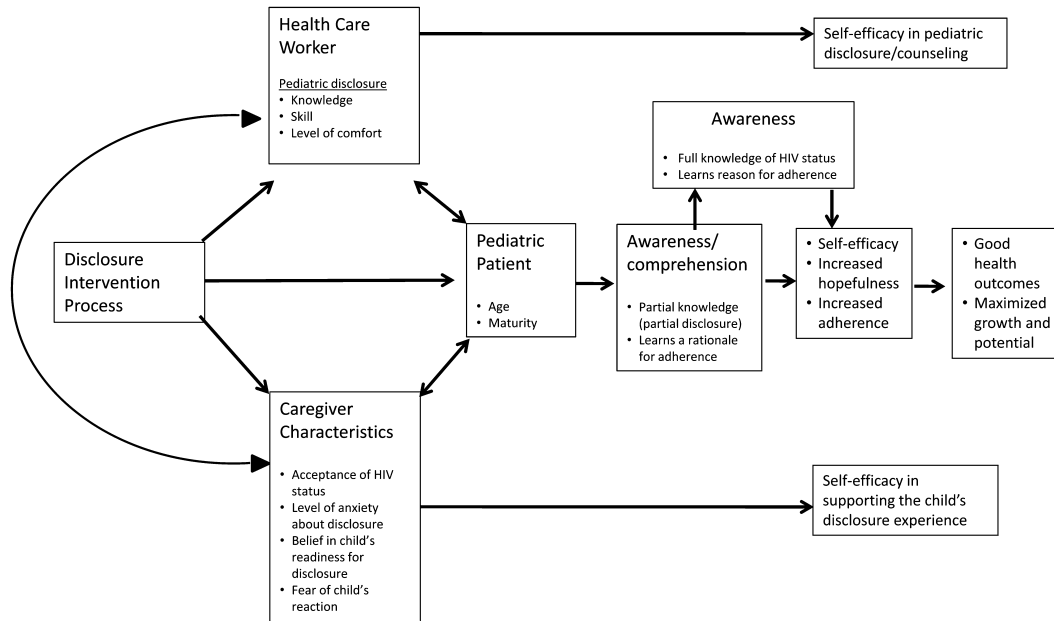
Health Care Worker

Pediatric disclosure
• Knowledge
• Skill
• Level of comfort

Self-efficacy in pediatric disclosure/counseling

Awareness

• Full knowledge of HIV status
• Learns reason for adherence

Disclosure Intervention Process

Pediatric Patient

• Age
• Maturity

Awareness/ comprehension

• Partial knowledge (partial disclosure)
• Learns a rationale for adherence

• Self-efficacy
• Increased hopefulness
• Increased adherence

• Good health outcomes
• Maximized growth and potential

Caregiver Characteristics

• Acceptance of HIV status
• Level of anxiety about disclosure
• Belief in child's readiness for disclosure
• Fear of child's reaction

Self-efficacy in supporting the child's disclosure experience